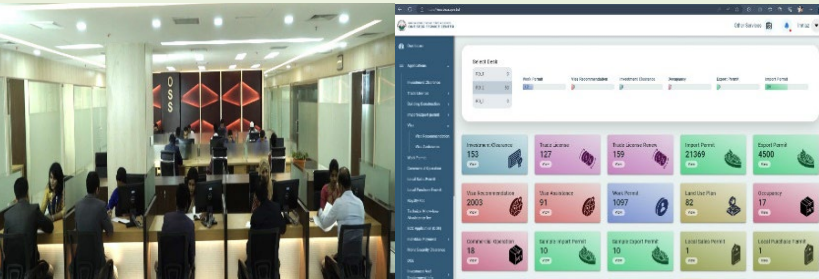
OSS

Other Services

Investment Clearance
153

Trade License
127

Trade License Renew
159

Import Permit
21369

Export Permit
4500

Visa Recommendation
2003

Visa Assistance
91

Work Permit
1097

Land Use Plan
82

Occupancy
17

Commercial Operation
16

Sample Import Permit
10

Sample Export Permit
10

Local Sales Permit
1

Local Purchase Permit
1

Work Permit

Visa Recommendation

Investment Clearance

Occupancy

Export Permit

Import Permit